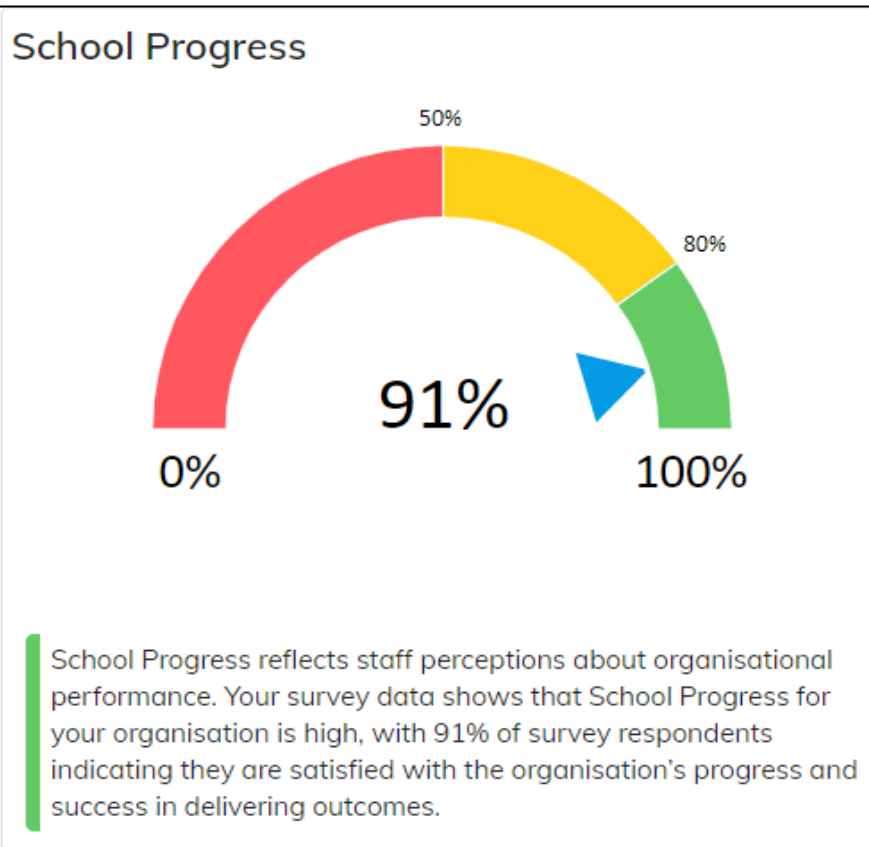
School Progress

50%

80%

91%

0%

100%

School Progress reflects staff perceptions about organisational performance. Your survey data shows that School Progress for your organisation is high, with 91% of survey respondents indicating they are satisfied with the organisation's progress and success in delivering outcomes.